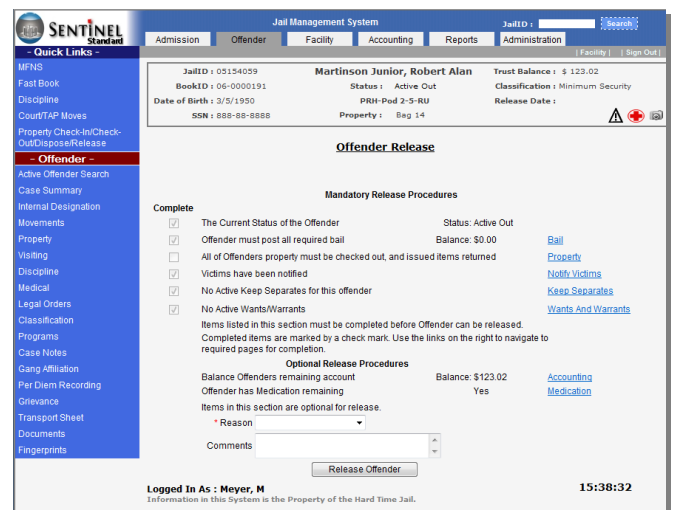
SENTINEL Standard

Jail Management System

JailID : Search

Admission | Offender | Facility | Accounting | Reports | Administration

| Facility | | Sign Out |

- Quick Links -

MFNS
Fast Book
Discipline
Court/TAP Moves
Property Check-In/Check-Out/Dispose/Release

- Offender -

Active Offender Search
Case Summary
Internal Designation
Movements
Property
Visiting
Discipline
Medical
Legal Orders
Classification
Programs
Case Notes
Gang Affiliation
Per Diem Recording
Grievance
Transport Sheet
Documents
Fingerprints

JailID : 05154059
BookID : 06-0000191
Date of Birth : 3/5/1950
SSN : 888-88-8888

Martinson Junior, Robert Alan
Status : Active Out
PRH-Pod 2-5-RU
Property : Bag 14

Trust Balance : $ 123.02
Classification : Minimum Security
Release Date :

Offender Release

Mandatory Release Procedures

Complete

The Current Status of the Offender — Status: Active Out
Offender must post all required bail — Balance: $0.00 — Bail
All of Offenders property must be checked out, and issued items returned — Property
Victims have been notified — Notify Victims
No Active Keep Separates for this offender — Keep Separates
No Active Wants/Warrants — Wants And Warrants

Items listed in this section must be completed before Offender can be released. Completed items are marked by a check mark. Use the links on the right to navigate to required pages for completion.

Optional Release Procedures

Balance Offenders remaining account — Balance: $123.02 — Accounting
Offender has Medication remaining — Yes — Medication

Items in this section are optional for release.

* Reason

Comments

Release Offender

Logged In As : Meyer, M
Information in this System is the Property of the Hard Time Jail.

15:38:32